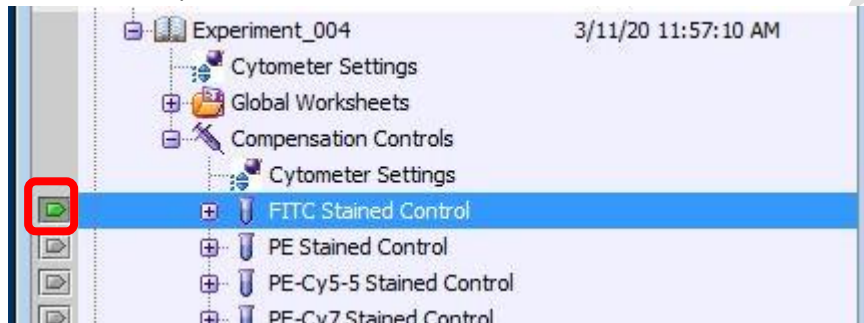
Experiment_004 3/11/20 11:57:10 AM
Cytometer Settings
Global Worksheets
Compensation Controls
Cytometer Settings
FITC Stained Control
PE Stained Control
PE-Cy5-5 Stained Control
PE-Cy7 Stained Control